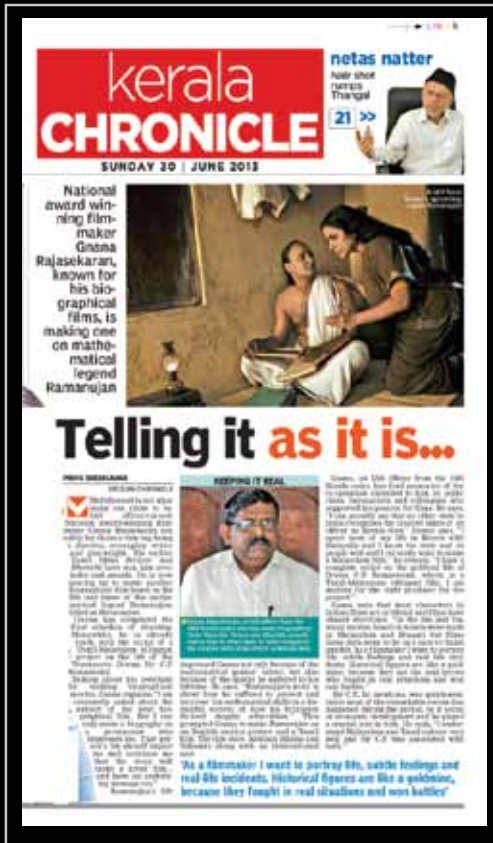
kerala CHRONICLE

SUNDAY 30 | JUNE 2013

netas natter

21 >>

National award winning filmmaker Gnana Rajasekaran, known for his biographical films, is making one on mathematical legend Ramanujan

Telling it as it is...

KEEPING IT REAL

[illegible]

'As a filmmaker I want to portray life, subtle feelings and real-life incidents. Historical figures are like a goldmine, because they fought in real situations and won battles'